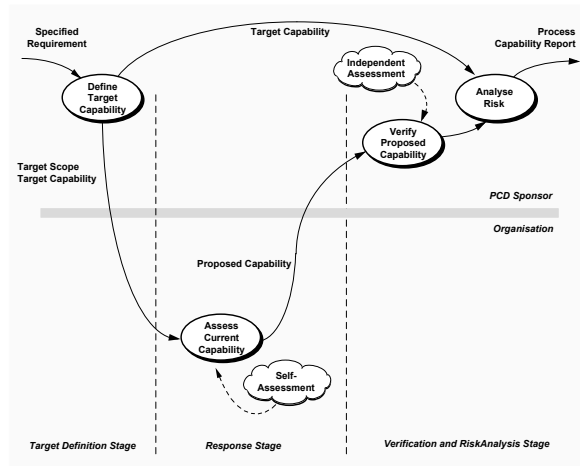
Specified Requirement

Target Capability

Process Capability Report

Define Target Capability

Independent Assessment

Analyse Risk

Verify Proposed Capability

Target Scope Target Capability

PCD Sponsor

Organisation

Proposed Capability

Assess Current Capability

Self-Assessment

Target Definition Stage

Response Stage

Verification and RiskAnalysis Stage